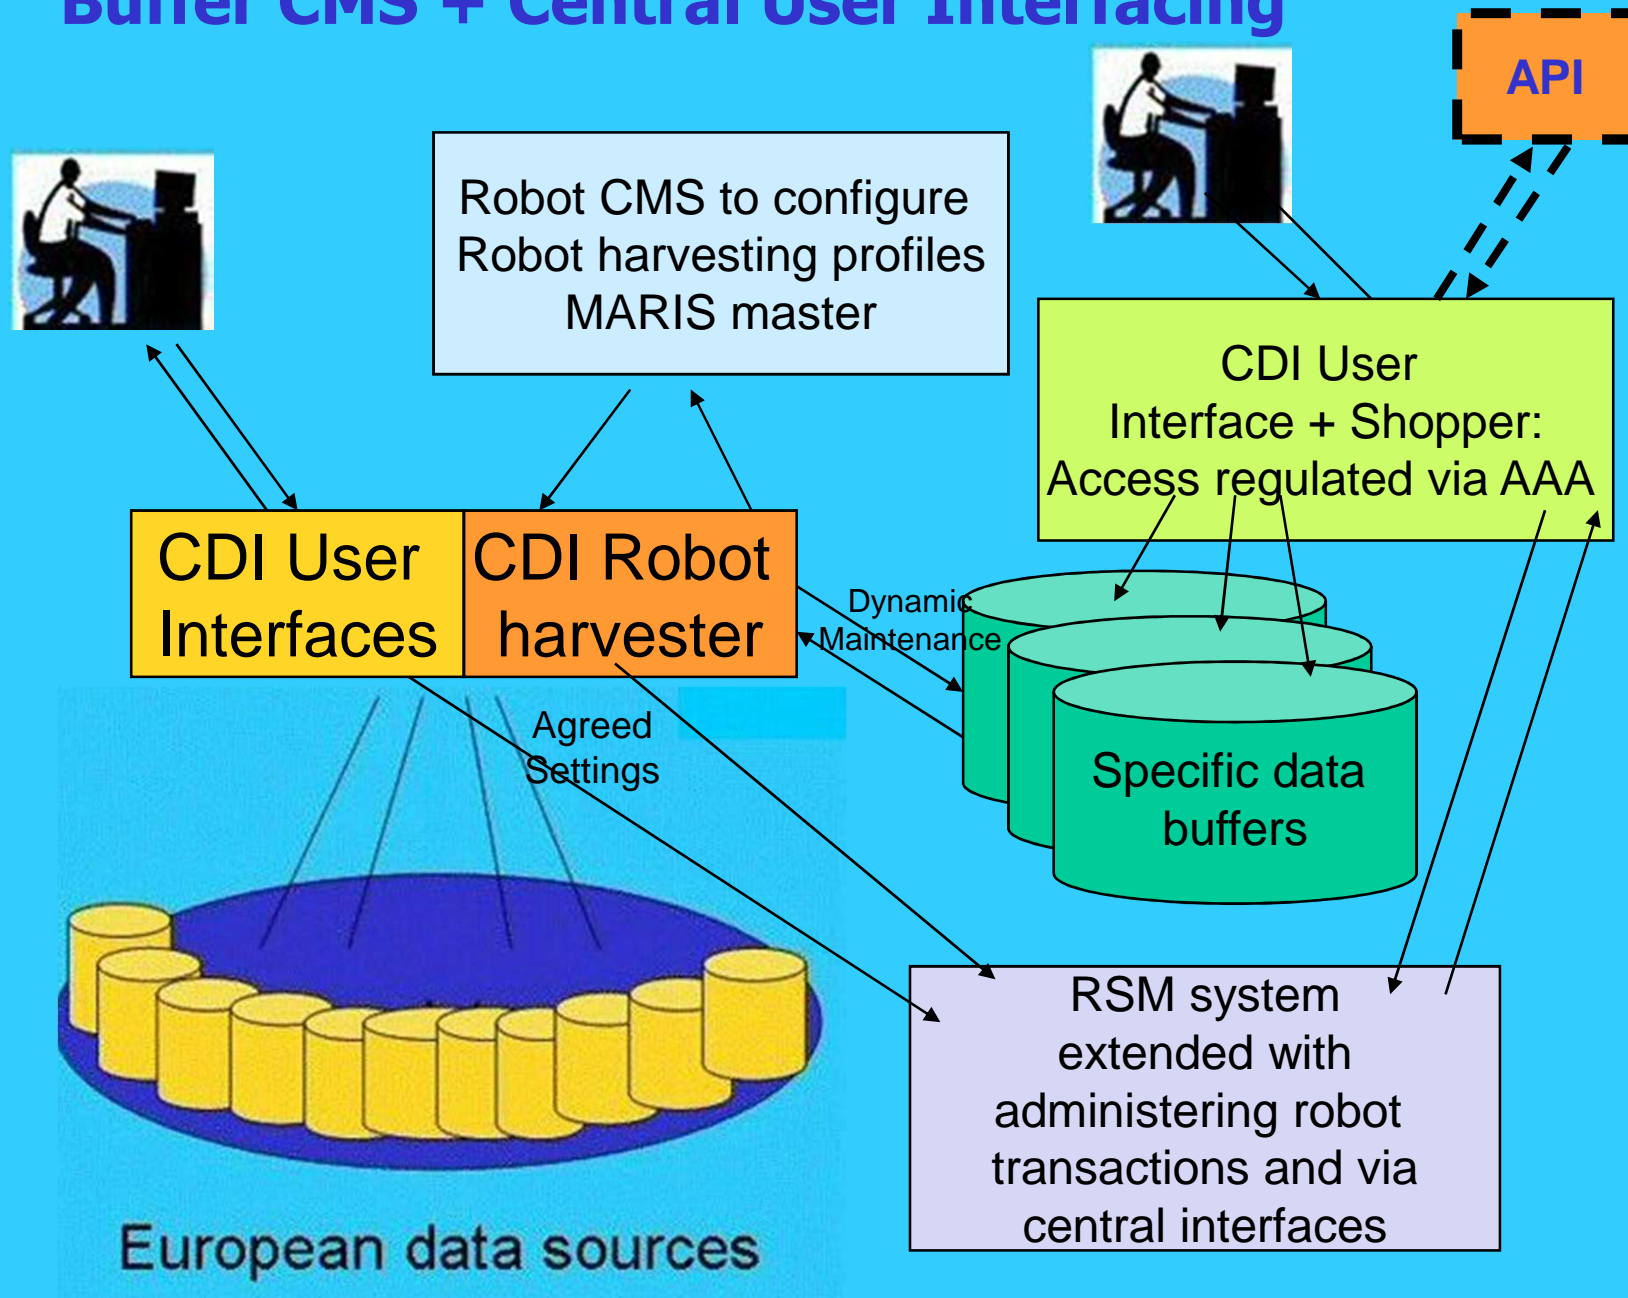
Buffer CMS + Central User Interfacing

API

Robot CMS to configure Robot harvesting profiles MARIS master

CDI User Interface + Shopper: Access regulated via AAA

CDI User Interfaces

CDI Robot harvester

Dynamic Maintenance

Specific data buffers

Agreed Settings

RSM system extended with administering robot transactions and via central interfaces

European data sources